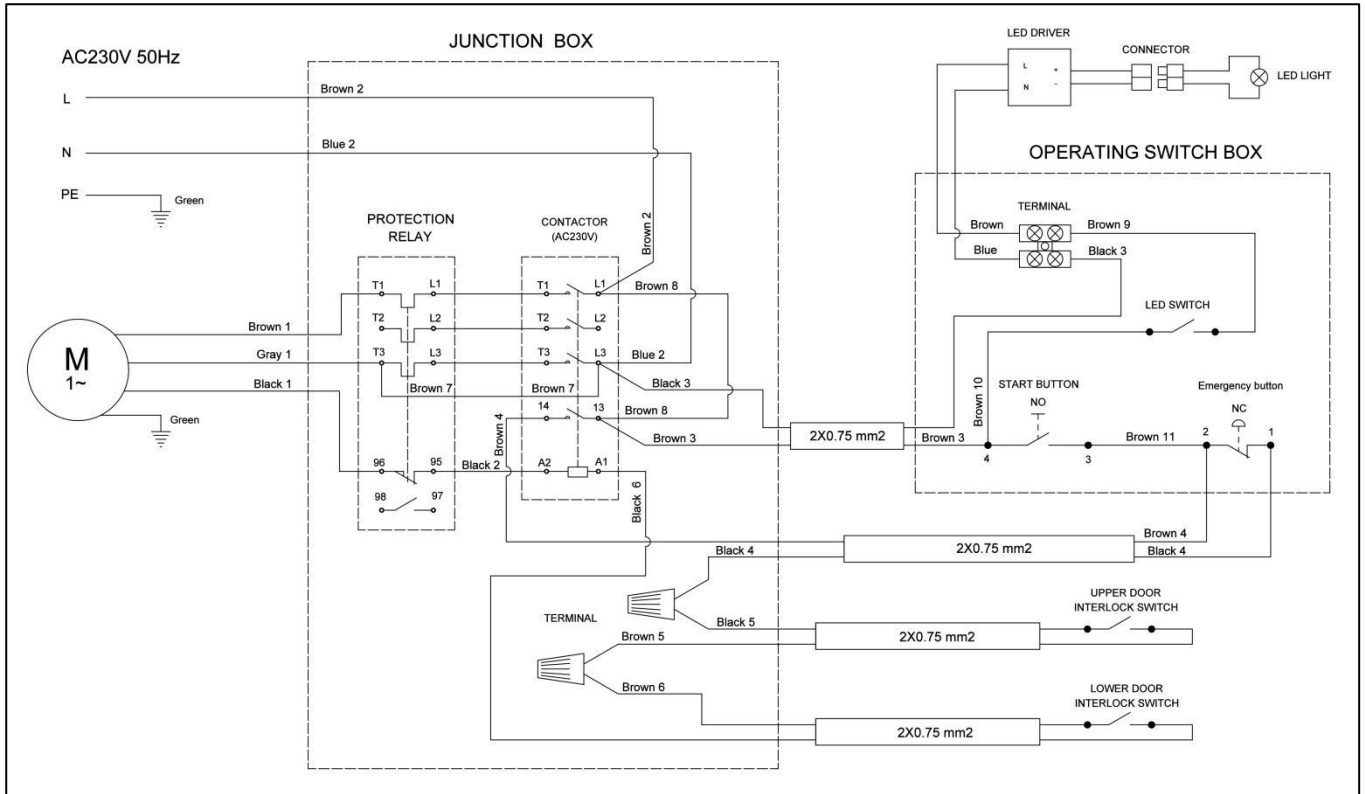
AC230V 50Hz

JUNCTION BOX

LED DRIVER

CONNECTOR

LED LIGHT

L

N

+

-

L

Brown 2

N

Blue 2

OPERATING SWITCH BOX

PE

Green

PROTECTION RELAY

CONTACTOR (AC230V)

Brown 2

TERMINAL

Brown

Brown 9

Blue

Black 3

T1 L1

T1 L1

Brown 8

T2 L2

T2 L2

LED SWITCH

M
1~

Brown 1

Gray 1

T3 L3

T3 L3

Blue 2

Black 1

Brown 7

Brown 7

Black 3

Brown 10

START BUTTON

NO

Emergency button

NC

Green

14 13

Brown 8

Brown 4

Brown 3

2X0.75 mm2

Brown 3

4

3

Brown 11

2

1

96 95

Black 2

A2 A1

Black 6

98 97

Brown 4

2X0.75 mm2

Black 4

Black 4

TERMINAL

Black 5

2X0.75 mm2

UPPER DOOR INTERLOCK SWITCH

Brown 5

Brown 6

LOWER DOOR INTERLOCK SWITCH

2X0.75 mm2